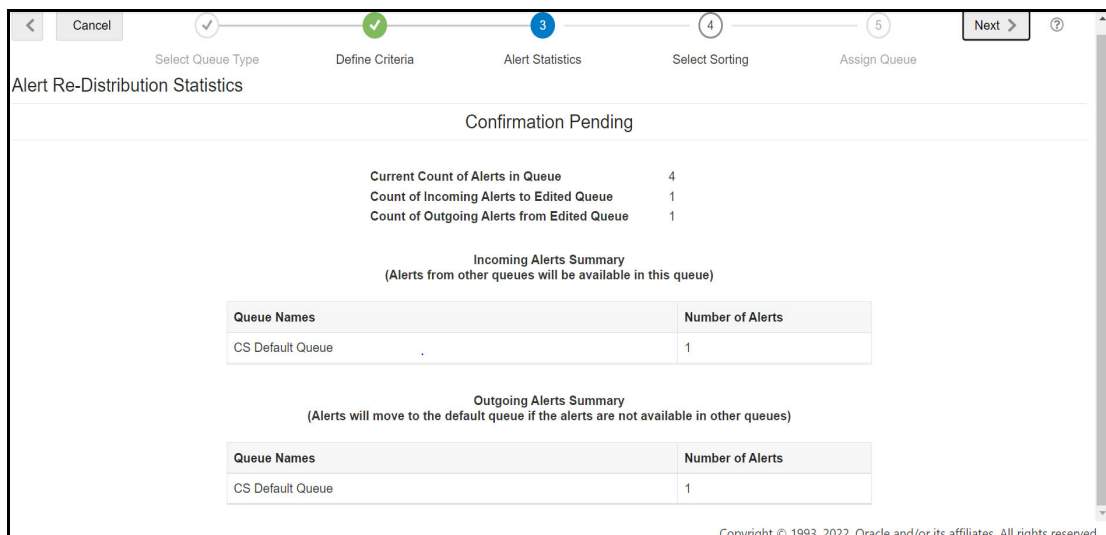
< Cancel ✓ ✓ 3 4 5 Next > ?

Select Queue Type Define Criteria Alert Statistics Select Sorting Assign Queue

Alert Re-Distribution Statistics

Confirmation Pending

| | |
|---|---|
| Current Count of Alerts in Queue | 4 |
| Count of Incoming Alerts to Edited Queue | 1 |
| Count of Outgoing Alerts from Edited Queue | 1 |

Incoming Alerts Summary
(Alerts from other queues will be available in this queue)

| Queue Names | Number of Alerts |
|---|---|
| CS Default Queue | 1 |

Outgoing Alerts Summary
(Alerts will move to the default queue if the alerts are not available in other queues)

| Queue Names | Number of Alerts |
|---|---|
| CS Default Queue | 1 |

Copyright © 1993, 2022, Oracle and/or its affiliates. All rights reserved.